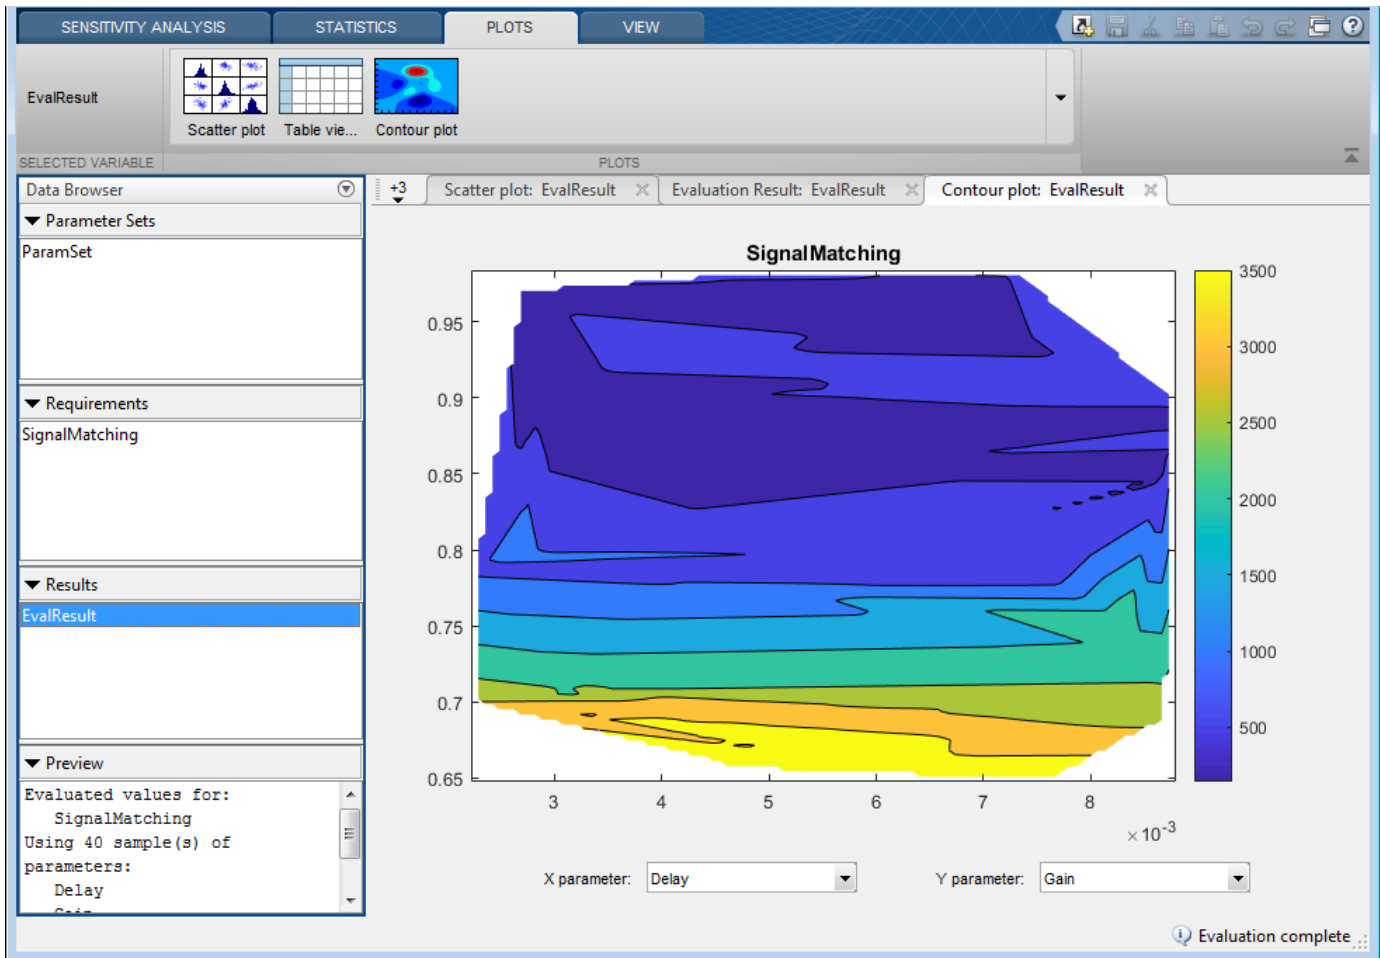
SENSITIVITY ANALYSIS STATISTICS PLOTS VIEW

EvalResult

Scatter plot Table vie... Contour plot

SELECTED VARIABLE PLOTS

Data Browser

Parameter Sets

ParamSet

Requirements

SignalMatching

Results

EvalResult

Preview

Evaluated values for:
SignalMatching
Using 40 sample(s) of parameters:
Delay
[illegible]

+3 Scatter plot: EvalResult Evaluation Result: EvalResult Contour plot: EvalResult

SignalMatching

0.95
0.9
0.85
0.8
0.75
0.7
0.65

3 4 5 6 7 8

$\times 10^{-3}$

3500
3000
2500
2000
1500
1000
500

X parameter: Delay Y parameter: Gain

Evaluation complete